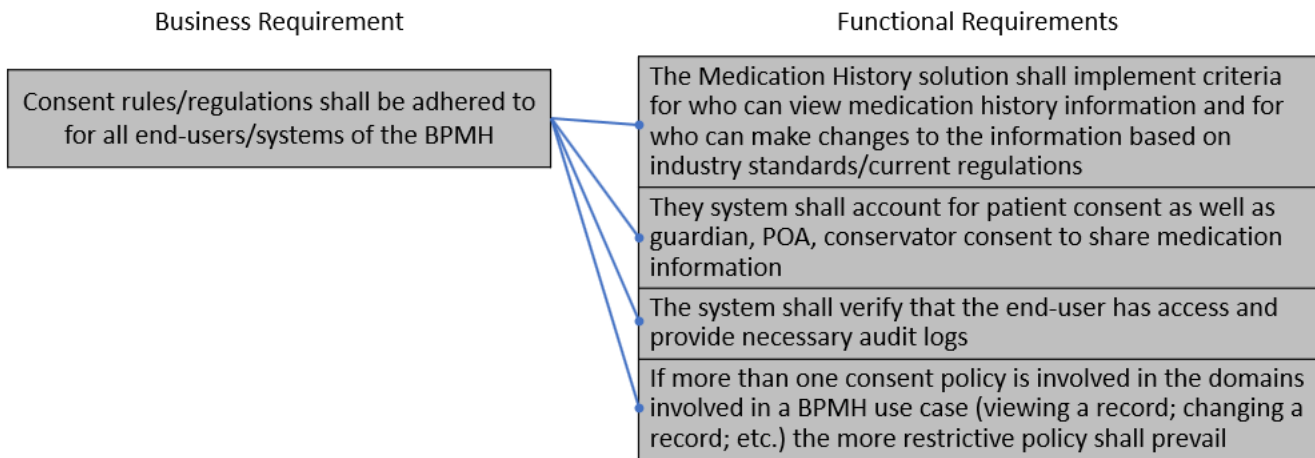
Business Requirement

Functional Requirements

Consent rules/regulations shall be adhered to for all end-users/systems of the BPMH

The Medication History solution shall implement criteria for who can view medication history information and for who can make changes to the information based on industry standards/current regulations

They system shall account for patient consent as well as guardian, POA, conservator consent to share medication information

The system shall verify that the end-user has access and provide necessary audit logs

If more than one consent policy is involved in the domains involved in a BPMH use case (viewing a record; changing a record; etc.) the more restrictive policy shall prevail